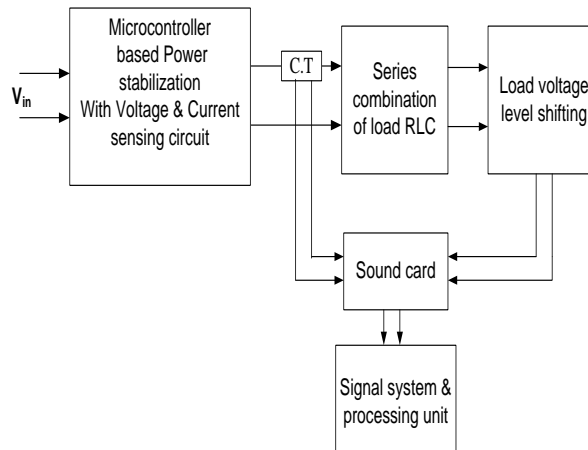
$V_{in}$

Microcontroller based Power stabilization With Voltage & Current sensing circuit

C.T

Series combination of load RLC

Load voltage level shifting

Sound card

Signal system & processing unit